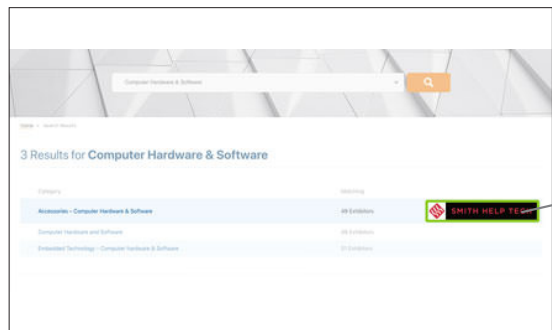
Computer Hardware & Software

Home > Search Results

3 Results for Computer Hardware & Software

| Category | Matching |
|---|---|
| Accessories - Computer Hardware & Software | 49 Exhibitors |
| Computer Hardware and Software | 49 Exhibitors |
| Embedded Technology - Computer Hardware & Software | 51 Exhibitors |

SMITH HELP TEC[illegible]